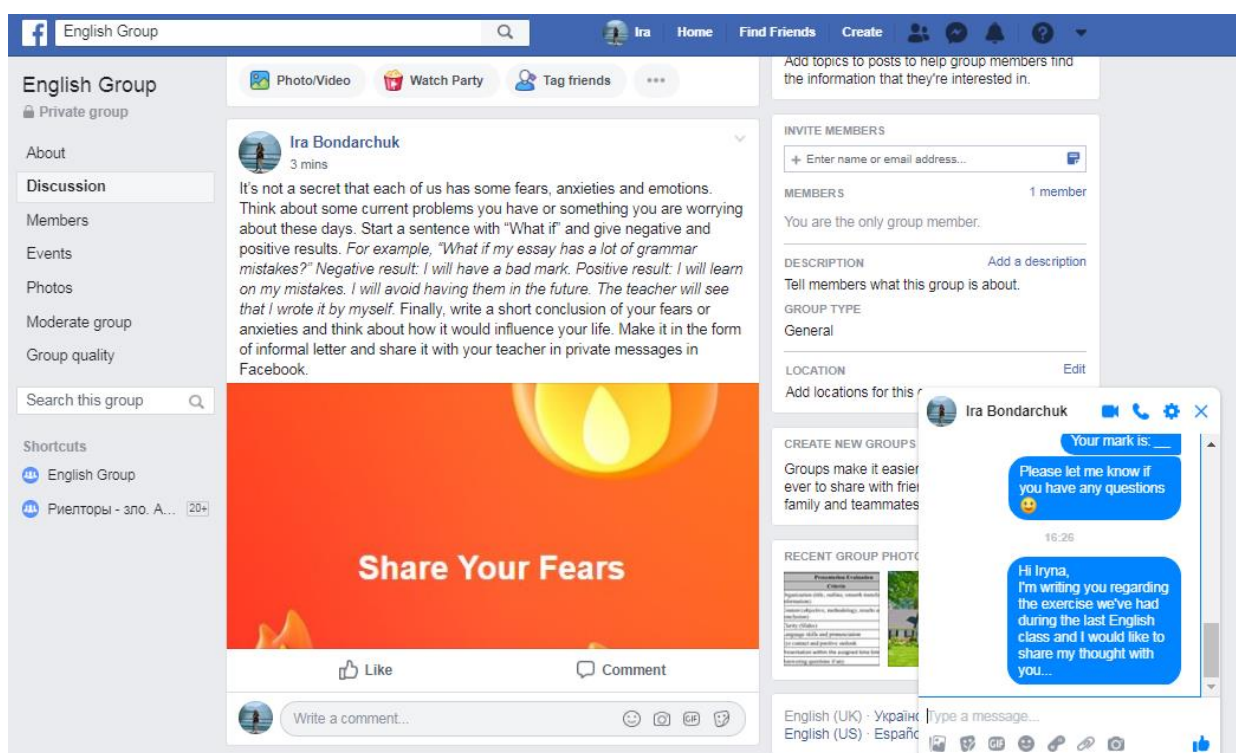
English Group

Ira Home Find Friends Create

English Group
Private group

About
Discussion
Members
Events
Photos
Moderate group
Group quality

Search this group

Shortcuts
English Group
Риелторы - зло. А... 20+

Photo/Video Watch Party Tag friends ···

Ira Bondarchuk
3 mins

It's not a secret that each of us has some fears, anxieties and emotions. Think about some current problems you have or something you are worrying about these days. Start a sentence with "What if" and give negative and positive results. For example, "What if my essay has a lot of grammar mistakes?" Negative result: I will have a bad mark. Positive result: I will learn on my mistakes. I will avoid having them in the future. The teacher will see that I wrote it by myself. Finally, write a short conclusion of your fears or anxieties and think about how it would influence your life. Make it in the form of informal letter and share it with your teacher in private messages in Facebook.

Share Your Fears

Like Comment

Write a comment...

Add topics to posts to help group members find the information that they're interested in.

INVITE MEMBERS
+ Enter name or email address...

MEMBERS 1 member
You are the only group member.

DESCRIPTION Add a description
Tell members what this group is about.

GROUP TYPE
General

LOCATION Edit
Add locations for this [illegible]

CREATE NEW GROUPS
Groups make it easier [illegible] ever to share with frie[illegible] family and teammates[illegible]

RECENT GROUP PHOTO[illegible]

English (UK) · Україн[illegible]
English (US) · Españo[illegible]

Ira Bondarchuk

Your mark is: __

Please let me know if you have any questions 🙂

16:26

Hi Iryna,
I'm writing you regarding the exercise we've had during the last English class and I would like to share my thought with you...

Type a message...